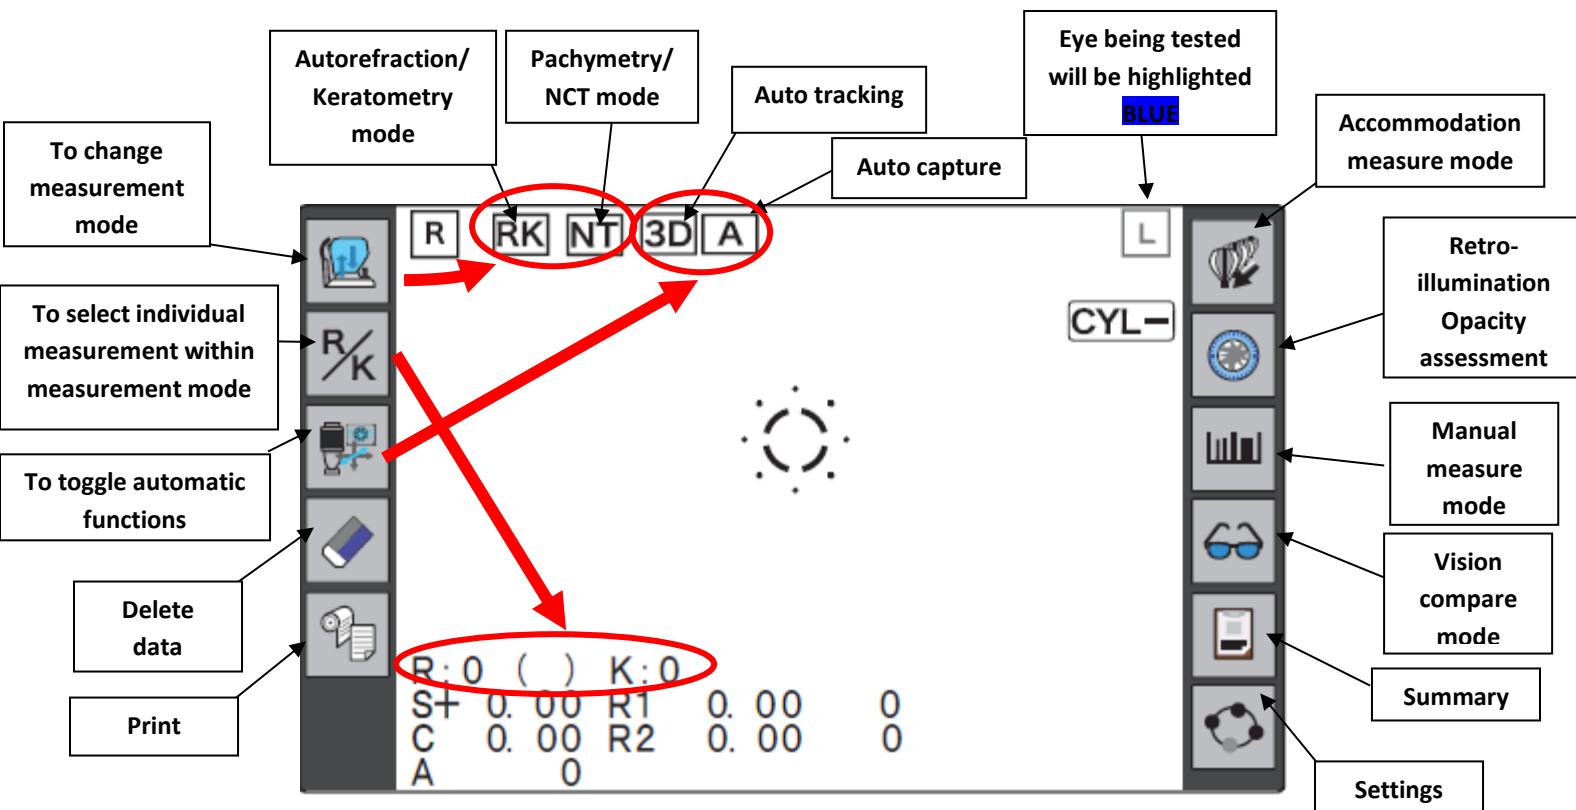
Autorefraction/ Keratometry mode

Pachymetry/ NCT mode

Auto tracking

Eye being tested will be highlighted BLUE

Auto capture

Accommodation measure mode

To change measurement mode

To select individual measurement within measurement mode

To toggle automatic functions

Delete data

Print

Retro-illumination Opacity assessment

Manual measure mode

Vision compare mode

Summary

Settings

R RK NT 3D A

L

CYL−

R/K

R : 0 ( ) K : 0
S+ 0. 00 R1 0. 00 0
C 0. 00 R2 0. 00 0
A 0